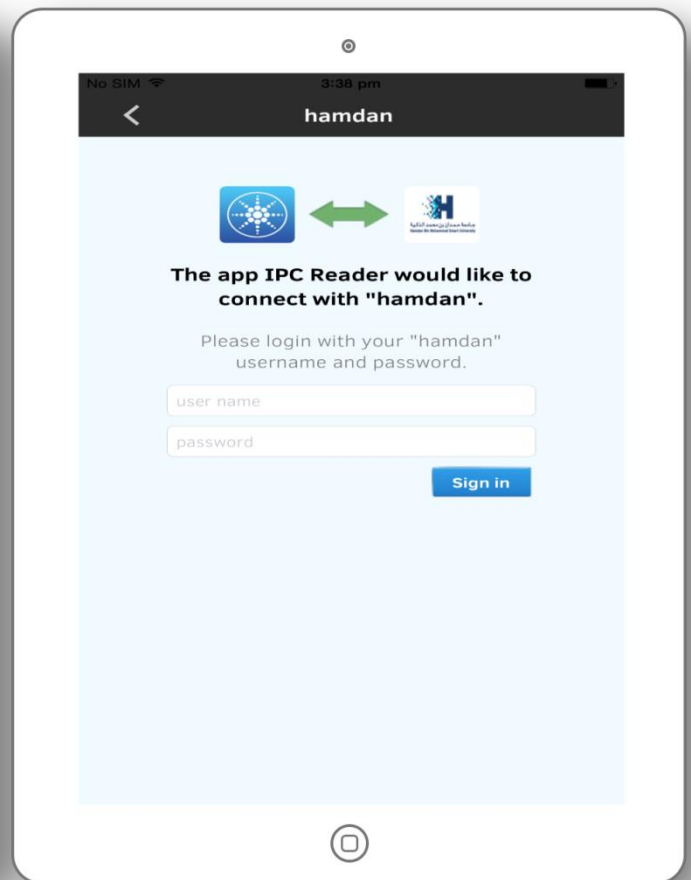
No SIM
3:38 pm
<
hamdan

جامعة حمدان بن محمد الذكية
Hamdan Bin Mohammed Smart University

The app IPC Reader would like to connect with "hamdan".

Please login with your "hamdan" username and password.

user name

password

Sign in